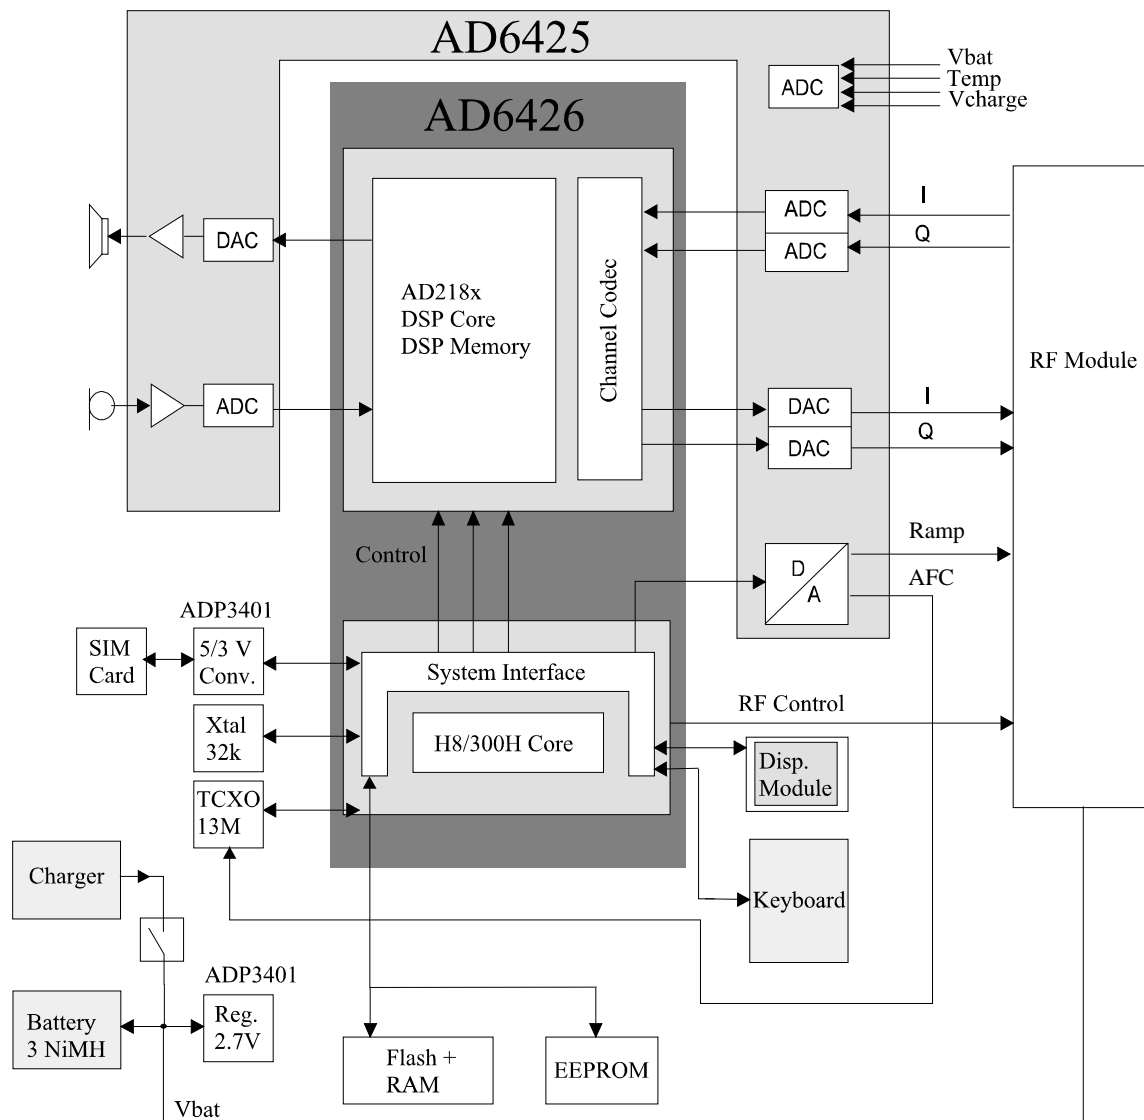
AD6425

ADC

Vbat
Temp
Vcharge

AD6426

AD218x
DSP Core
DSP Memory

Channel Codec

DAC

ADC

ADC

ADC

I

Q

RF Module

DAC

DAC

I

Q

Ramp

D
A

AFC

Control

ADP3401

SIM Card

5/3 V Conv.

System Interface

RF Control

Xtal 32k

H8/300H Core

Disp. Module

TCXO 13M

Charger

Keyboard

ADP3401

Battery 3 NiMH

Reg. 2.7V

Flash + RAM

EEPROM

Vbat